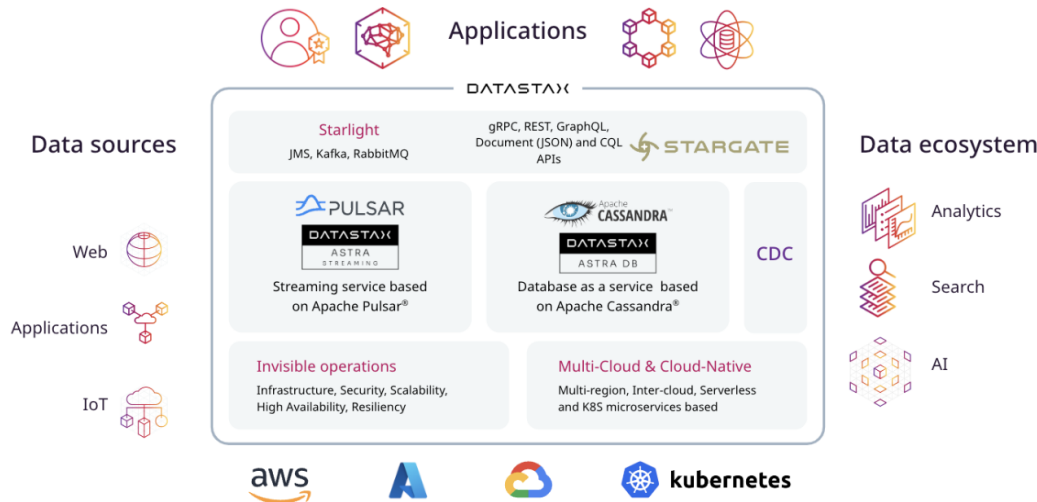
Applications

DATASTAX

Data sources

Web

Applications

IoT

Starlight
JMS, Kafka, RabbitMQ

gRPC, REST, GraphQL, Document (JSON) and CQL APIs

STARGATE

PULSAR
DATASTAX
ASTRA
STREAMING
Streaming service based on Apache Pulsar®

Apache
CASSANDRA
DATASTAX
ASTRA DB
Database as a service based on Apache Cassandra®

CDC

Invisible operations
Infrastructure, Security, Scalability, High Availability, Resiliency

Multi-Cloud & Cloud-Native
Multi-region, Inter-cloud, Serverless and K8S microservices based

Data ecosystem

Analytics

Search

AI

aws

kubernetes